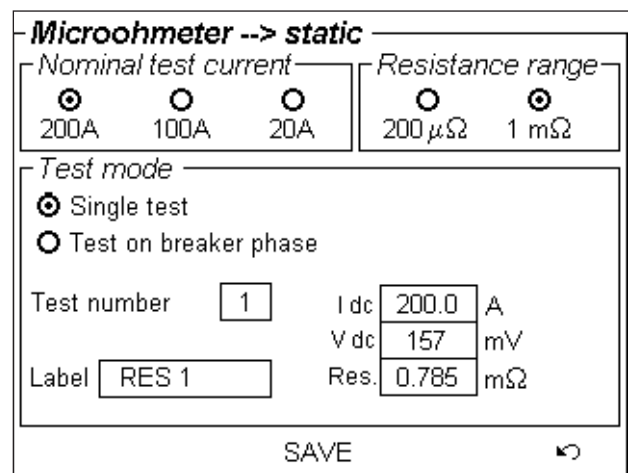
Microohmeter --> static

Nominal test current

200A 100A 20A

Resistance range

200 $\mu\Omega$ 1 m$\Omega$

Test mode

Single test

Test on breaker phase

Test number 1

I dc 200.0 A

V dc 157 mV

Label RES 1

Res. 0.785 m$\Omega$

SAVE